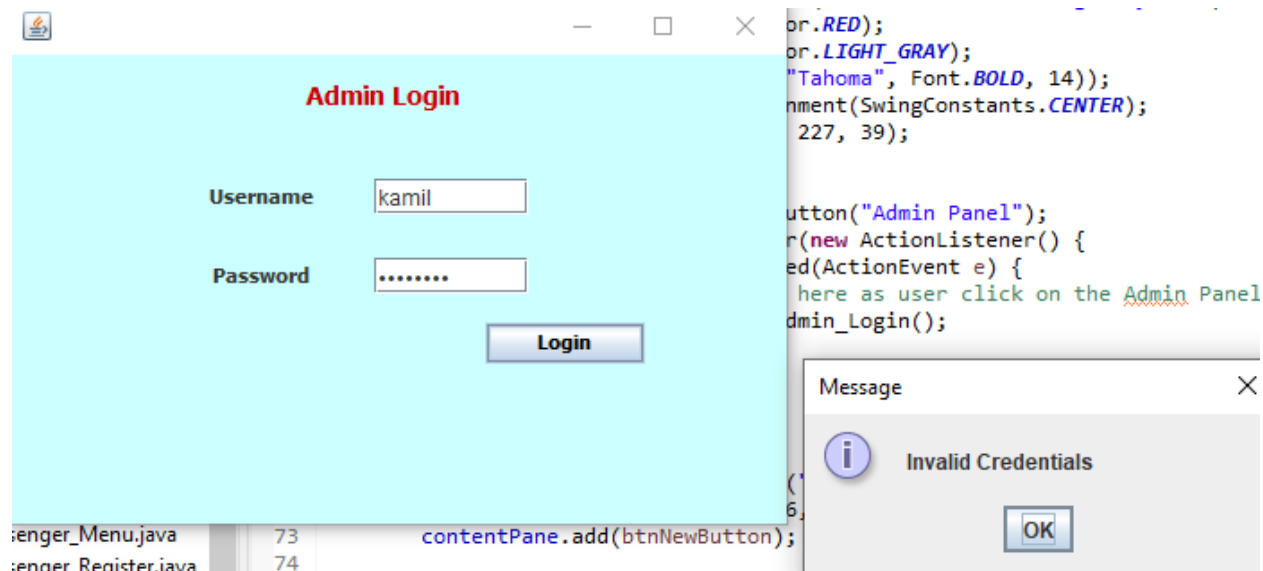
Admin Login

Username kamil

Password ••••••••

Login

or.RED);
or.LIGHT_GRAY);
"Tahoma", Font.BOLD, 14));
nment(SwingConstants.CENTER);
227, 39);

utton("Admin Panel");
r(new ActionListener() {
ed(ActionEvent e) {
here as user click on the Admin Panel
dmin_Login();

Message

Invalid Credentials

OK

("
6,

senger_Menu.java
senger_Register.java
73 contentPane.add(btnNewButton);
74